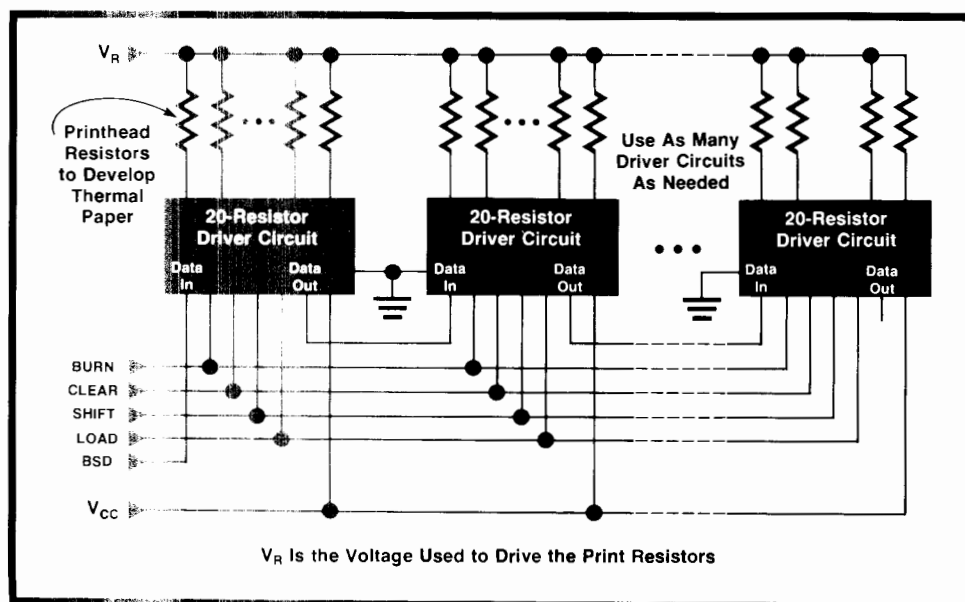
$V_R$

Printhead Resistors to Develop Thermal Paper

Use As Many Driver Circuits As Needed

20-Resistor Driver Circuit

Data In

Data Out

20-Resistor Driver Circuit

Data In

Data Out

20-Resistor Driver Circuit

Data In

Data Out

BURN

CLEAR

SHIFT

LOAD

BSD

$V_{CC}$

$V_R$ Is the Voltage Used to Drive the Print Resistors